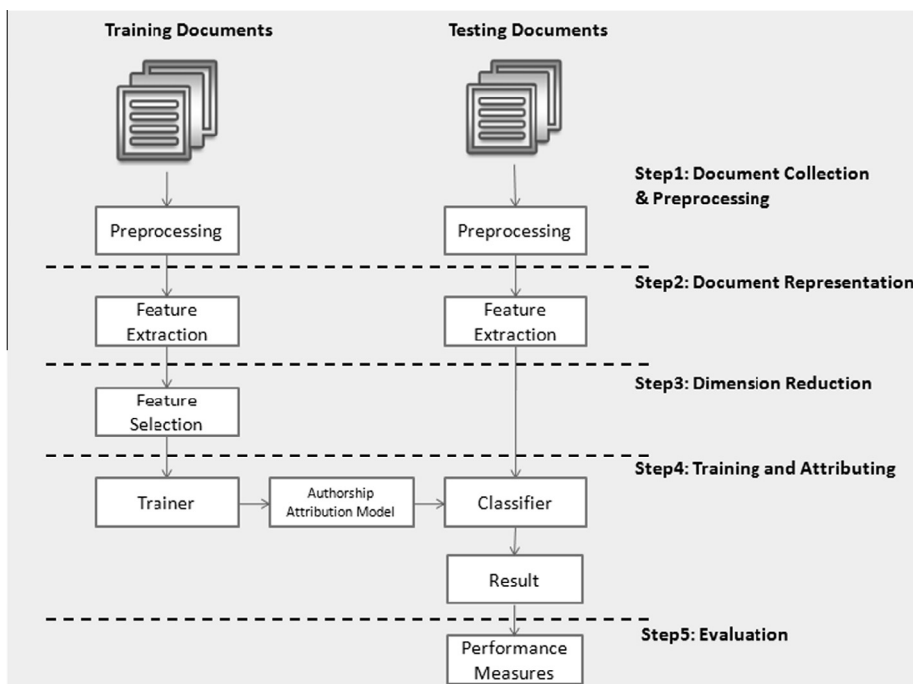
Training Documents

Testing Documents

Step1: Document Collection & Preprocessing

Preprocessing

Preprocessing

Step2: Document Representation

Feature Extraction

Feature Extraction

Step3: Dimension Reduction

Feature Selection

Step4: Training and Attributing

Trainer

Authorship Attribution Model

Classifier

Result

Step5: Evaluation

Performance Measures